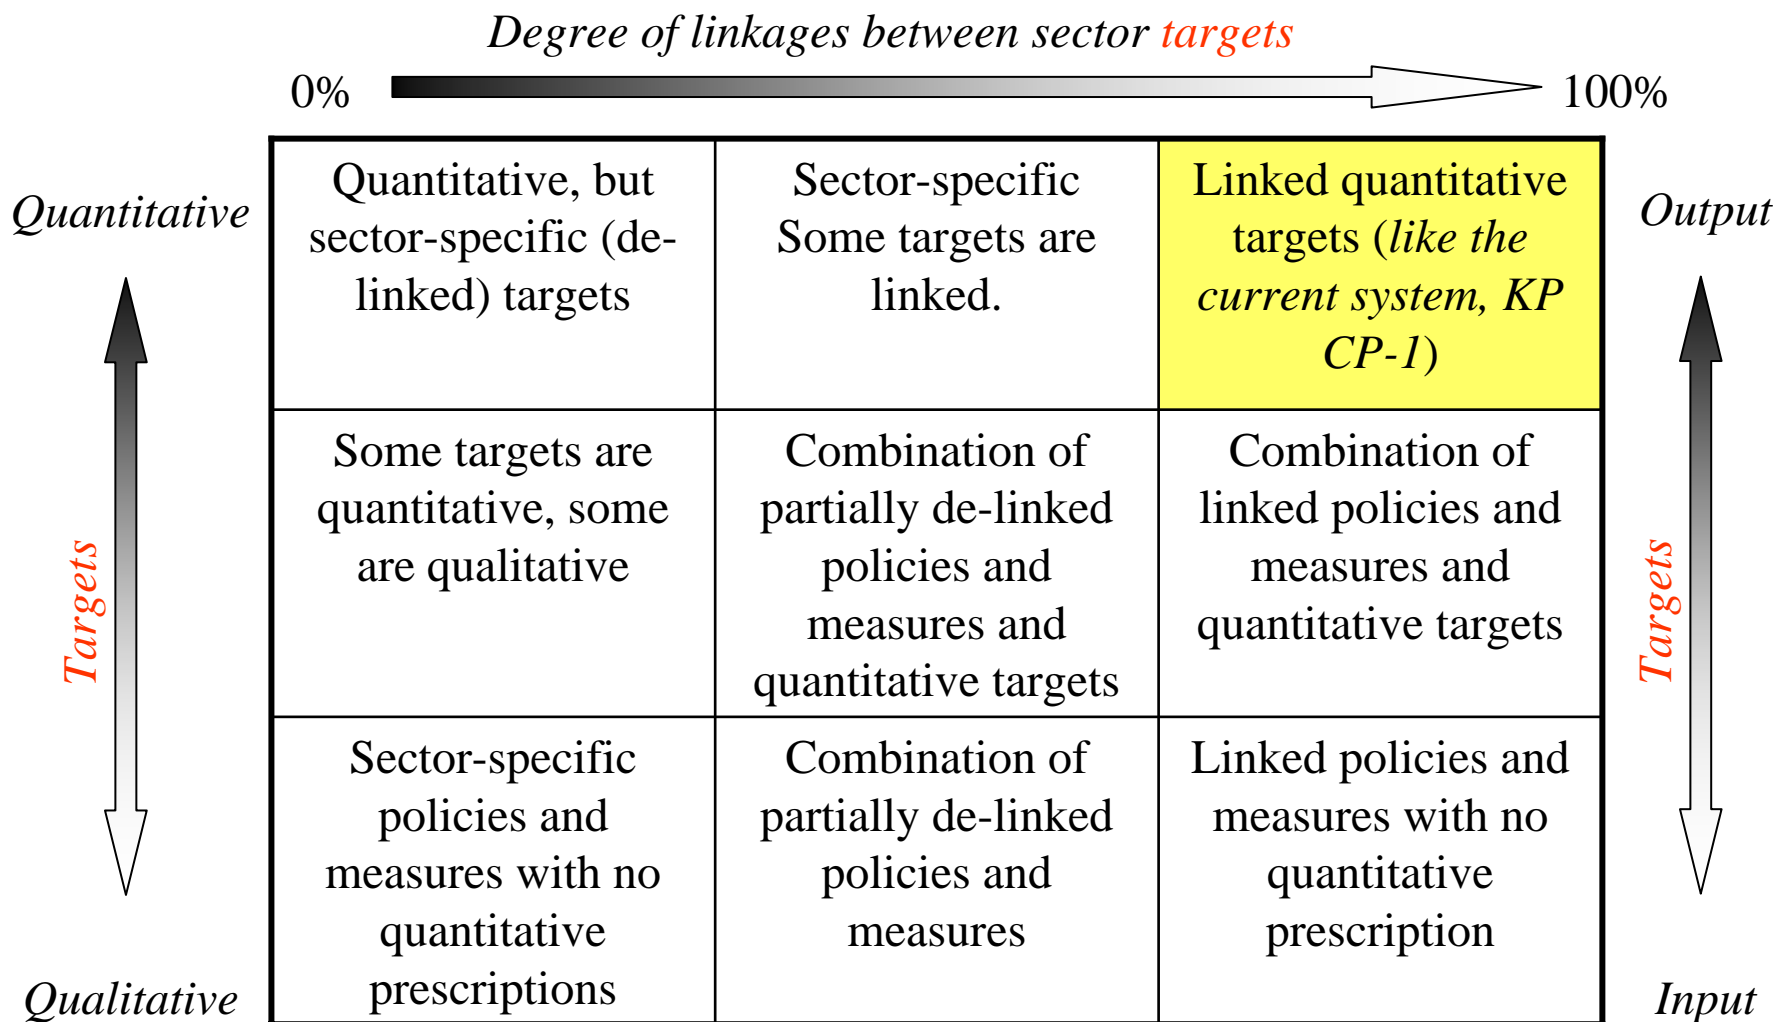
Degree of linkages between sector targets

0% 100%

Quantitative

Targets

Qualitative

| Quantitative, but sector-specific (de-linked) targets | Sector-specific Some targets are linked. | Linked quantitative targets (*like the current system, KP CP-1*) |
|---|---|---|
| Some targets are quantitative, some are qualitative | Combination of partially de-linked policies and measures and quantitative targets | Combination of linked policies and measures and quantitative targets |
| Sector-specific policies and measures with no quantitative prescriptions | Combination of partially de-linked policies and measures | Linked policies and measures with no quantitative prescription |

Output

Targets

Input